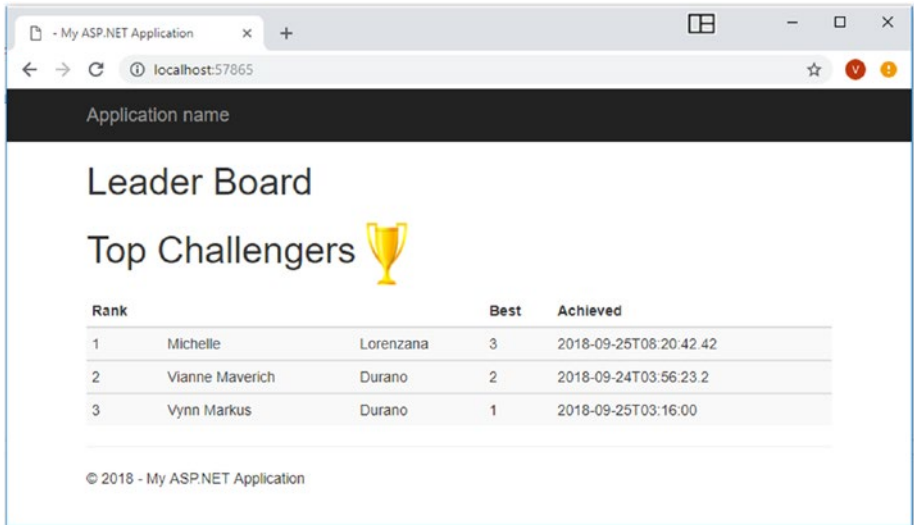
- My ASP.NET Application ×
+
localhost:57865
V

Application name

Leader Board

Top Challengers

| Rank | | | Best | Achieved |
|---|---|---|---|---|
| 1 | Michelle | Lorenzana | 3 | 2018-09-25T08:20:42.42 |
| 2 | Vianne Maverich | Durano | 2 | 2018-09-24T03:56:23.2 |
| 3 | Vynn Markus | Durano | 1 | 2018-09-25T03:16:00 |

© 2018 - My ASP.NET Application